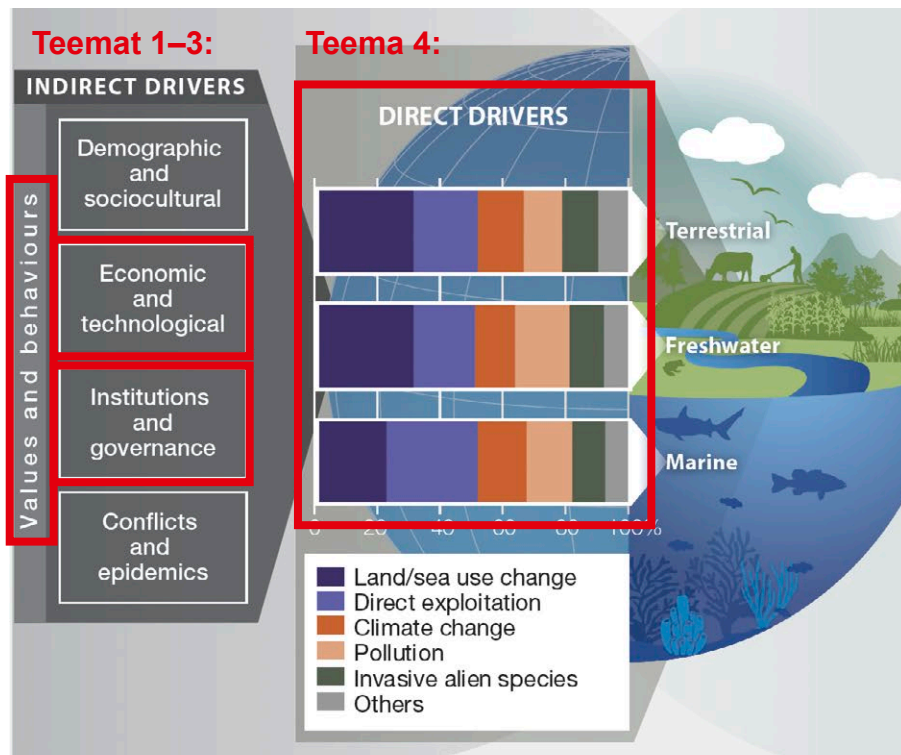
Teemat 1–3:

Teema 4:

INDIRECT DRIVERS

Values and behaviours

Demographic and sociocultural

Economic and technological

Institutions and governance

Conflicts and epidemics

DIRECT DRIVERS

Terrestrial

Freshwater

Marine

0 20 40 60 80 100%

Land/sea use change
Direct exploitation
Climate change
Pollution
Invasive alien species
Others